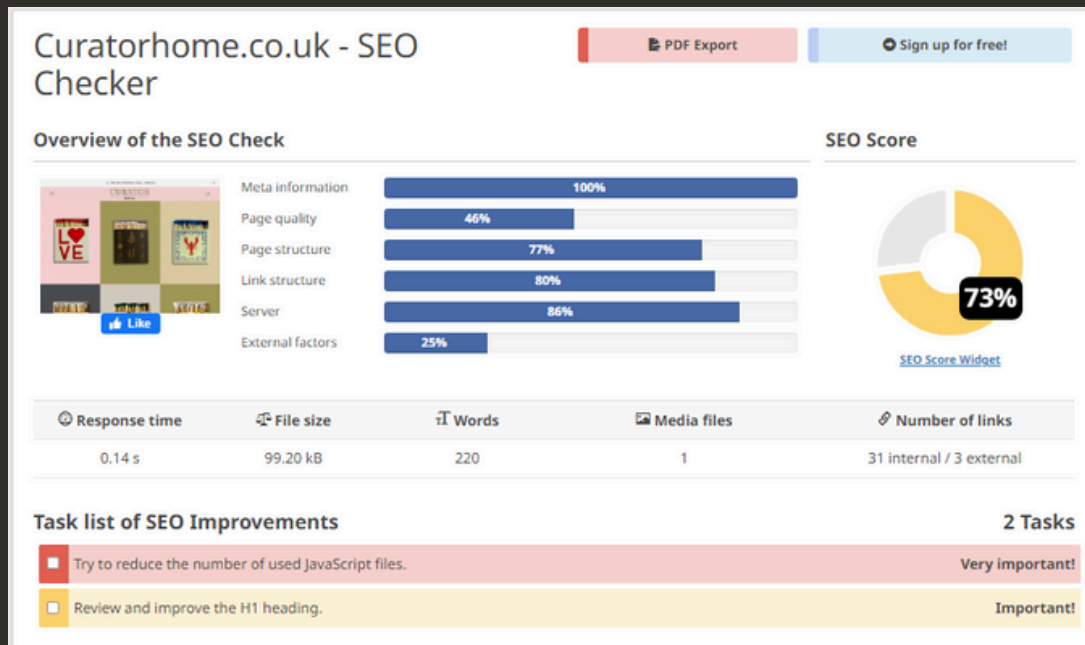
Curatorhome.co.uk - SEO Checker

PDF Export

Sign up for free!

Overview of the SEO Check

SEO Score

CURATOR

LOVE

Like

Meta information 100%
Page quality 46%
Page structure 77%
Link structure 80%
Server 86%
External factors 25%

73%

SEO Score Widget

| Response time | File size | Words | Media files | Number of links |
|---|---|---|---|---|
| 0.14 s | 99.20 kB | 220 | 1 | 31 internal / 3 external |

Task list of SEO Improvements

2 Tasks

Try to reduce the number of used JavaScript files. Very important!

Review and improve the H1 heading. Important!